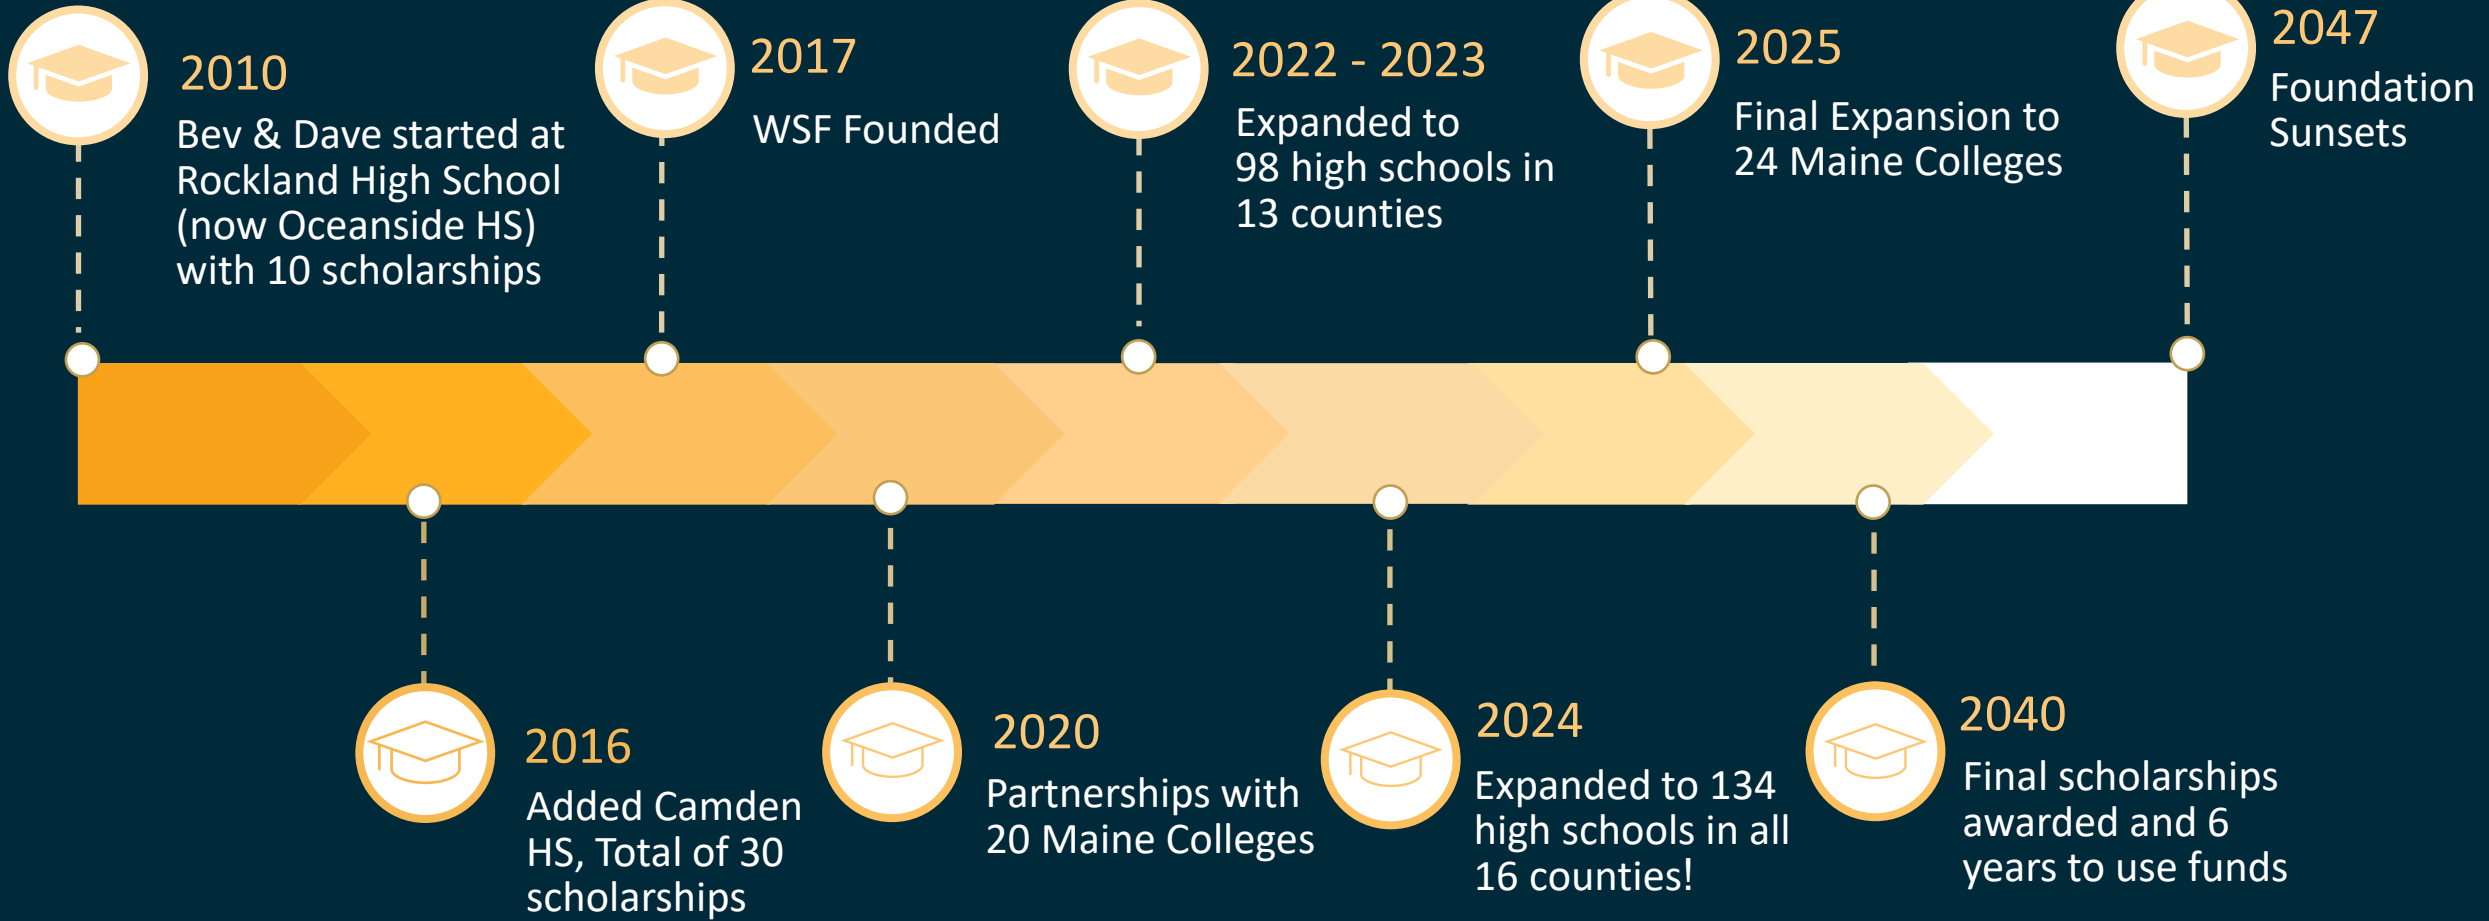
2010
Bev & Dave started at Rockland High School (now Oceanside HS) with 10 scholarships

2016
Added Camden HS, Total of 30 scholarships

2017
WSF Founded

2020
Partnerships with 20 Maine Colleges

2022 - 2023
Expanded to 98 high schools in 13 counties

2024
Expanded to 134 high schools in all 16 counties!

2025
Final Expansion to 24 Maine Colleges

2040
Final scholarships awarded and 6 years to use funds

2047
Foundation Sunsets